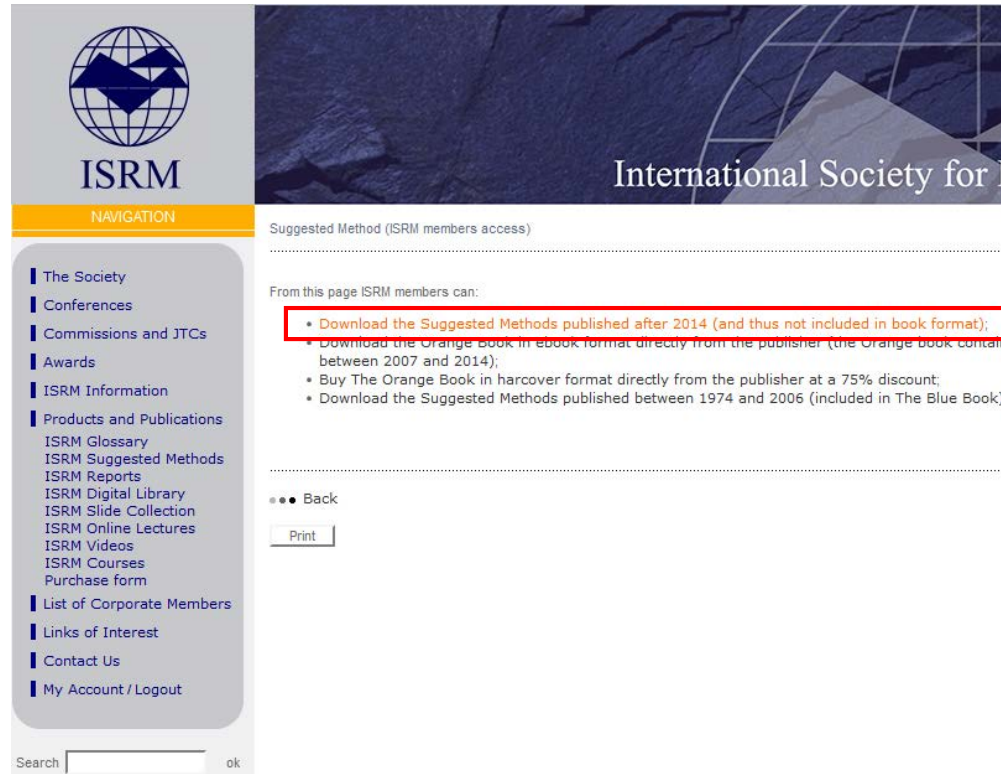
ISRM

International Society for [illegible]

NAVIGATION

The Society
Conferences
Commissions and JTCs
Awards
ISRM Information
Products and Publications
ISRM Glossary
ISRM Suggested Methods
ISRM Reports
ISRM Digital Library
ISRM Slide Collection
ISRM Online Lectures
ISRM Videos
ISRM Courses
Purchase form
List of Corporate Members
Links of Interest
Contact Us
My Account / Logout

Search ok

Suggested Method (ISRM members access)

From this page ISRM members can:

• Download the Suggested Methods published after 2014 (and thus not included in book format);
• Download the Orange Book in ebook format directly from the publisher (the Orange book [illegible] between 2007 and 2014);
• Buy The Orange Book in harcover format directly from the publisher at a 75% discount;
• Download the Suggested Methods published between 1974 and 2006 (included in The Blue Book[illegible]

Back

Print